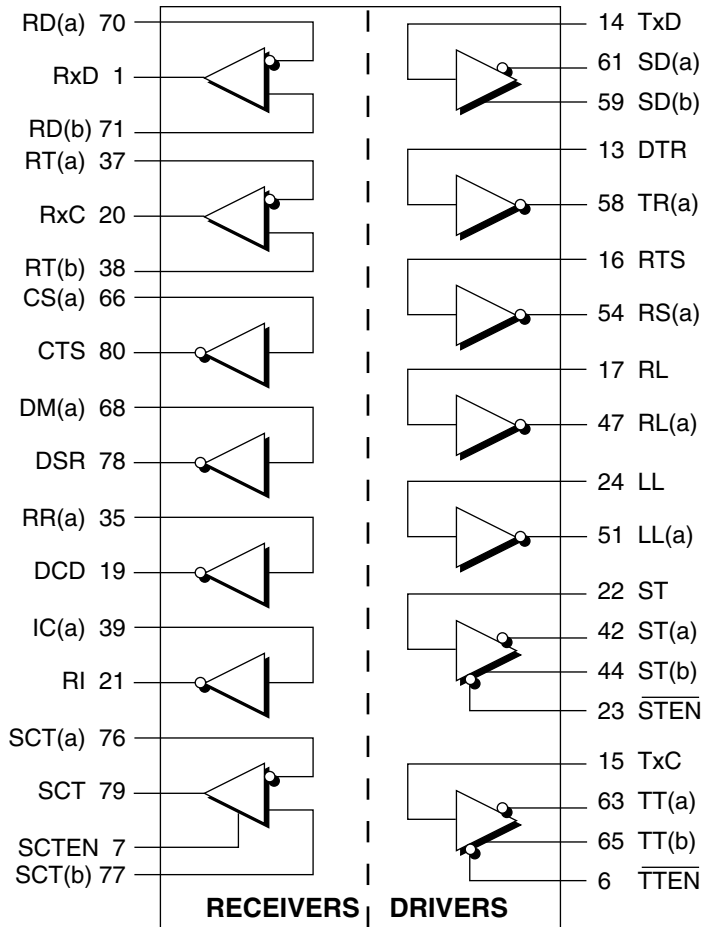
RD(a) 70
RxD 1
RD(b) 71
RT(a) 37
RxC 20
RT(b) 38
CS(a) 66
CTS 80
DM(a) 68
DSR 78
RR(a) 35
DCD 19
IC(a) 39
RI 21
SCT(a) 76
SCT 79
SCTEN 7
SCT(b) 77

14 TxD
61 SD(a)
59 SD(b)
13 DTR
58 TR(a)
16 RTS
54 RS(a)
17 RL
47 RL(a)
24 LL
51 LL(a)
22 ST
42 ST(a)
44 ST(b)
23 $\overline{STEN}$
15 TxC
63 TT(a)
65 TT(b)
6 $\overline{TTEN}$

RECEIVERS DRIVERS